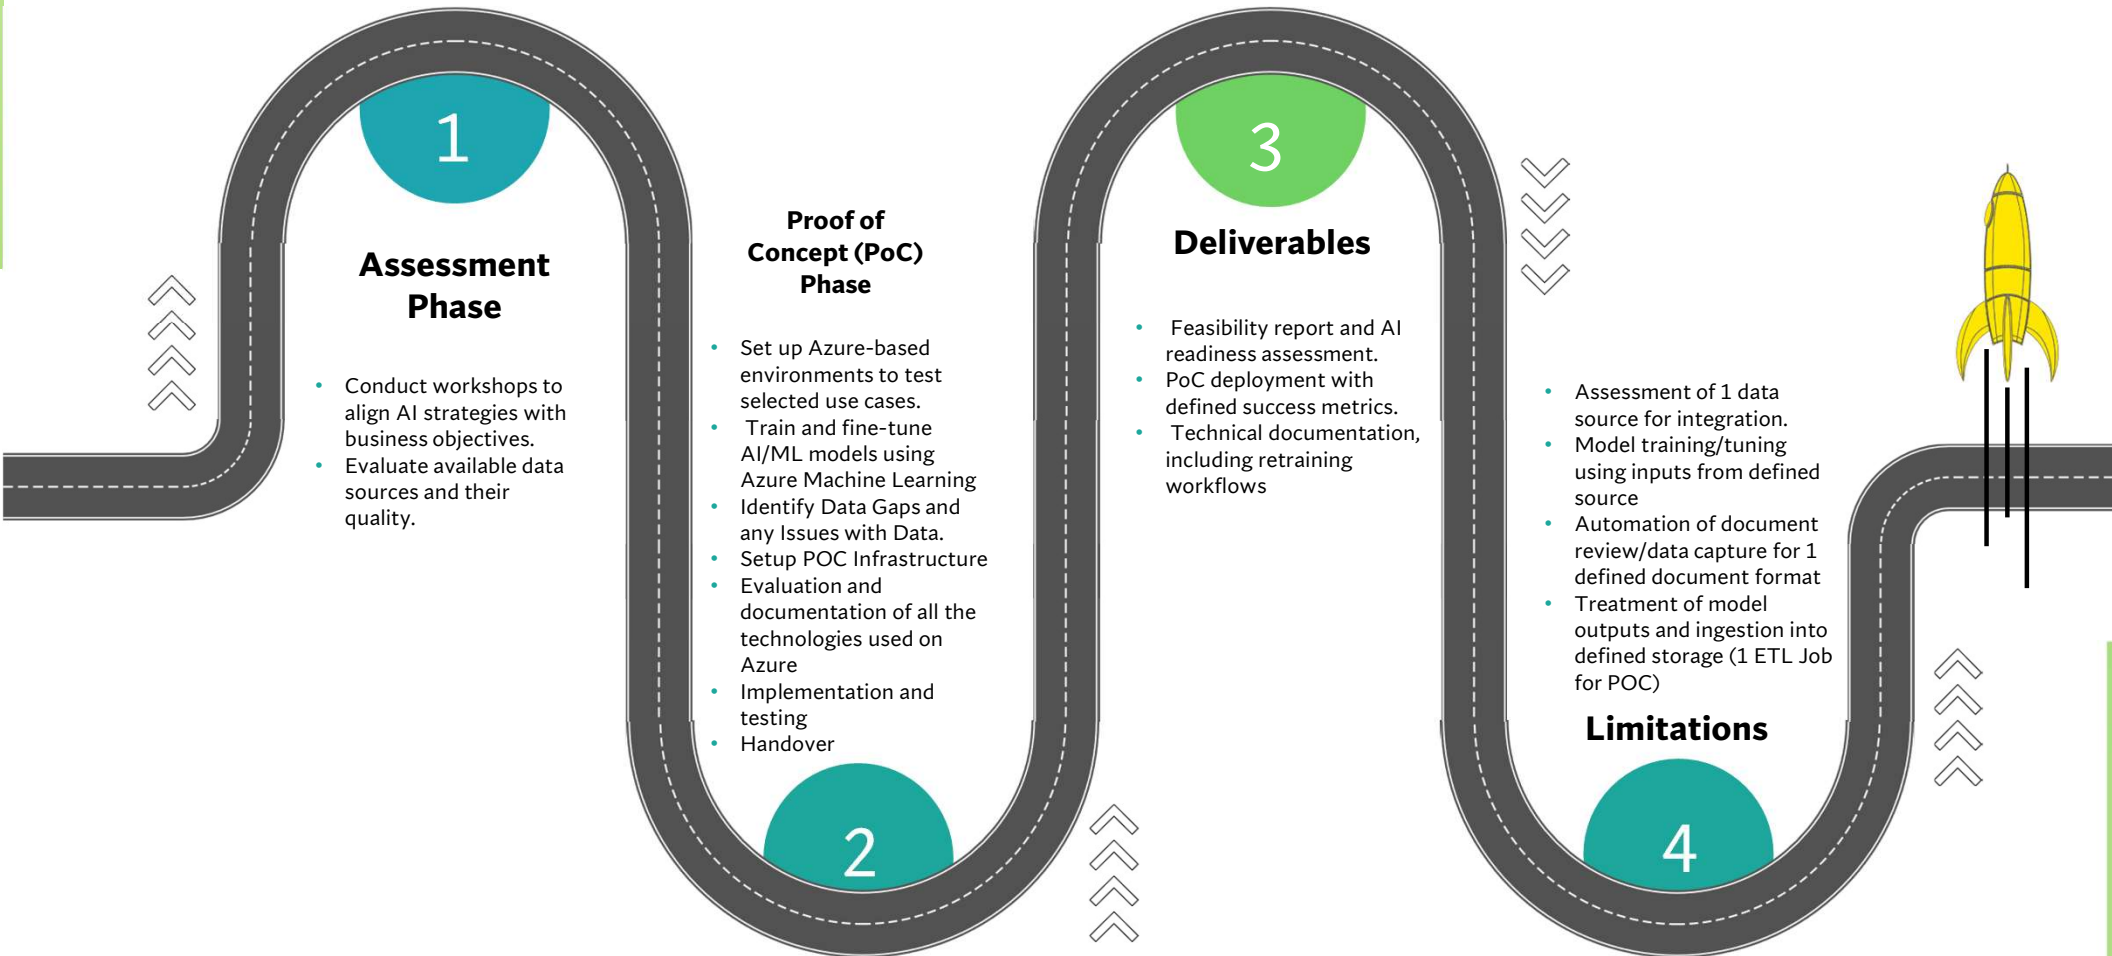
1

Assessment Phase

- Conduct workshops to align AI strategies with business objectives.
- Evaluate available data sources and their quality.

Proof of Concept (PoC) Phase

- Set up Azure-based environments to test selected use cases.
- Train and fine-tune AI/ML models using Azure Machine Learning
- Identify Data Gaps and any Issues with Data.
- Setup POC Infrastructure
- Evaluation and documentation of all the technologies used on Azure
- Implementation and testing
- Handover

2

3

Deliverables

- Feasibility report and AI readiness assessment.
- PoC deployment with defined success metrics.
- Technical documentation, including retraining workflows

- Assessment of 1 data source for integration.
- Model training/tuning using inputs from defined source
- Automation of document review/data capture for 1 defined document format
- Treatment of model outputs and ingestion into defined storage (1 ETL Job for POC)

Limitations

4